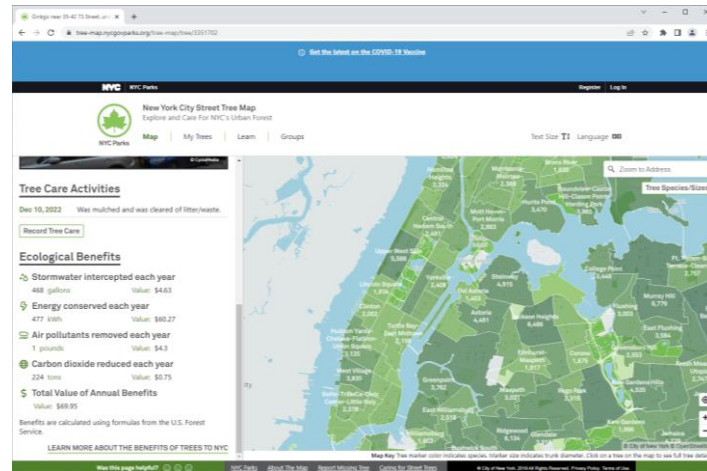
Ginkgo near 39-40 73 Street, un ×
tree-map.nycgovparks.org/tree-map/tree/3351702

Get the latest on the COVID-19 Vaccine

NYC NYC Parks
Register | Log In

NYC Parks
New York City Street Tree Map
Explore and Care For NYC's Urban Forest
Map | My Trees | Learn | Groups
Text Size | Language

Tree Care Activities
Dec 10, 2022 Was mulched and was cleared of litter/waste.
Record Tree Care

Ecological Benefits
Stormwater intercepted each year
468 gallons Value: $4.63
Energy conserved each year
477 kWh Value: $60.27
Air pollutants removed each year
1 pounds Value: $4.3
Carbon dioxide reduced each year
224 lbs Value: $0.75
Total Value of Annual Benefits
Value: $69.95
Benefits are calculated using formulas from the U.S. Forest Service.
LEARN MORE ABOUT THE BENEFITS OF TREES TO NYC

Zoom to Address
Tree Species/Sizes

Upper West Side 5,088
Lincoln Square 1,836
Clinton 2,082
Hudson Yards-Chelsea-Flatiron-Union Square 3,120
West Village 3,931
Yorkville 2,408
Astoria 4,451
Old Astoria 1,403
Steinway 4,915
Greenpoint 3,782
East Williamsburg 2,919
Flushing 3,003
Murray Hill 6,779
East Flushing 3,594
Queensbridge-Ravenswood-Long Island City 3,385
Maspeth 5,001
Rego Park 3,615
Ridgewood 6,134
Kew Gardens 1,969
College Point 5,448
Jackson Heights 4,486
Elmhurst-Maspeth 1,917
Hunters Point-Sunnyside-West Maspeth 3,470
Mott Haven-Port Morris 2,983
Central Harlem South 2,491

Map Key Tree marker color indicates species. Marker size indicates trunk diameter. Click on a tree on the map to see full details.
© City of New York © OpenStreetMap

Was this page helpful?
NYC Parks | About The Map | Report Missing Tree | Caring for Street Trees
© City of New York. 2016 All Rights Reserved. Privacy Policy. Terms of Use.